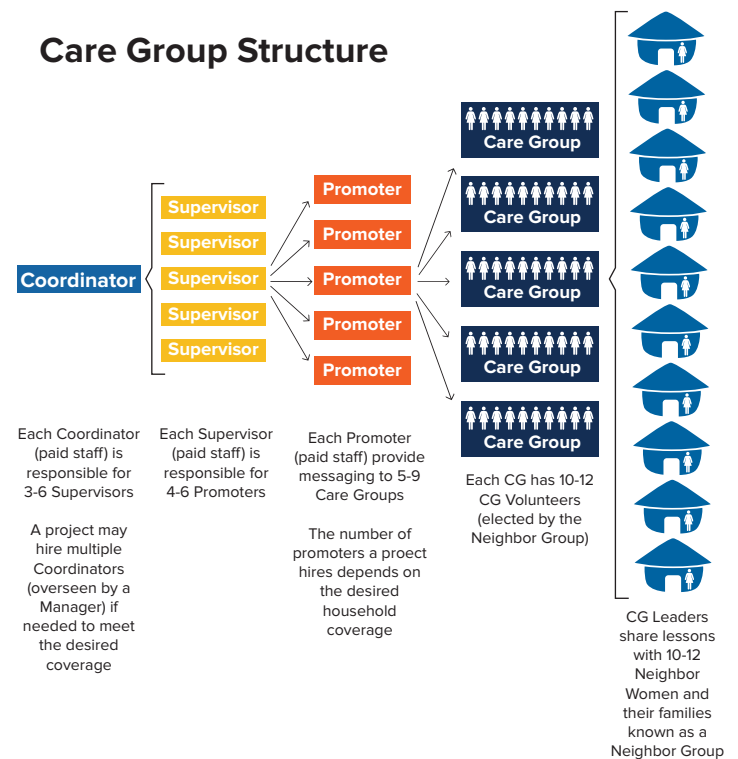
Care Group Structure

Coordinator

Supervisor
Supervisor
Supervisor
Supervisor
Supervisor

Promoter
Promoter
Promoter
Promoter
Promoter

Care Group
Care Group
Care Group
Care Group
Care Group

Each Coordinator (paid staff) is responsible for 3-6 Supervisors

A project may hire multiple Coordinators (overseen by a Manager) if needed to meet the desired coverage

Each Supervisor (paid staff) is responsible for 4-6 Promoters

Each Promoter (paid staff) provide messaging to 5-9 Care Groups

The number of promoters a proect hires depends on the desired household coverage

Each CG has 10-12 CG Volunteers (elected by the Neighbor Group)

CG Leaders share lessons with 10-12 Neighbor Women and their families known as a Neighbor Group